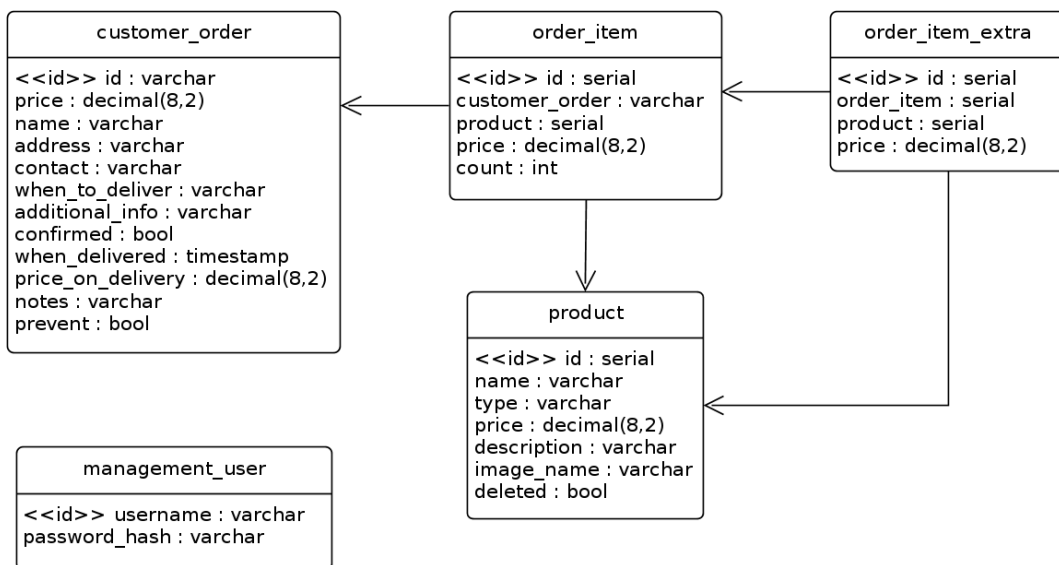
customer_order

<<id>> id : varchar
price : decimal(8,2)
name : varchar
address : varchar
contact : varchar
when_to_deliver : varchar
additional_info : varchar
confirmed : bool
when_delivered : timestamp
price_on_delivery : decimal(8,2)
notes : varchar
prevent : bool

order_item

<<id>> id : serial
customer_order : varchar
product : serial
price : decimal(8,2)
count : int

order_item_extra

<<id>> id : serial
order_item : serial
product : serial
price : decimal(8,2)

product

<<id>> id : serial
name : varchar
type : varchar
price : decimal(8,2)
description : varchar
image_name : varchar
deleted : bool

management_user

<<id>> username : varchar
password_hash : varchar